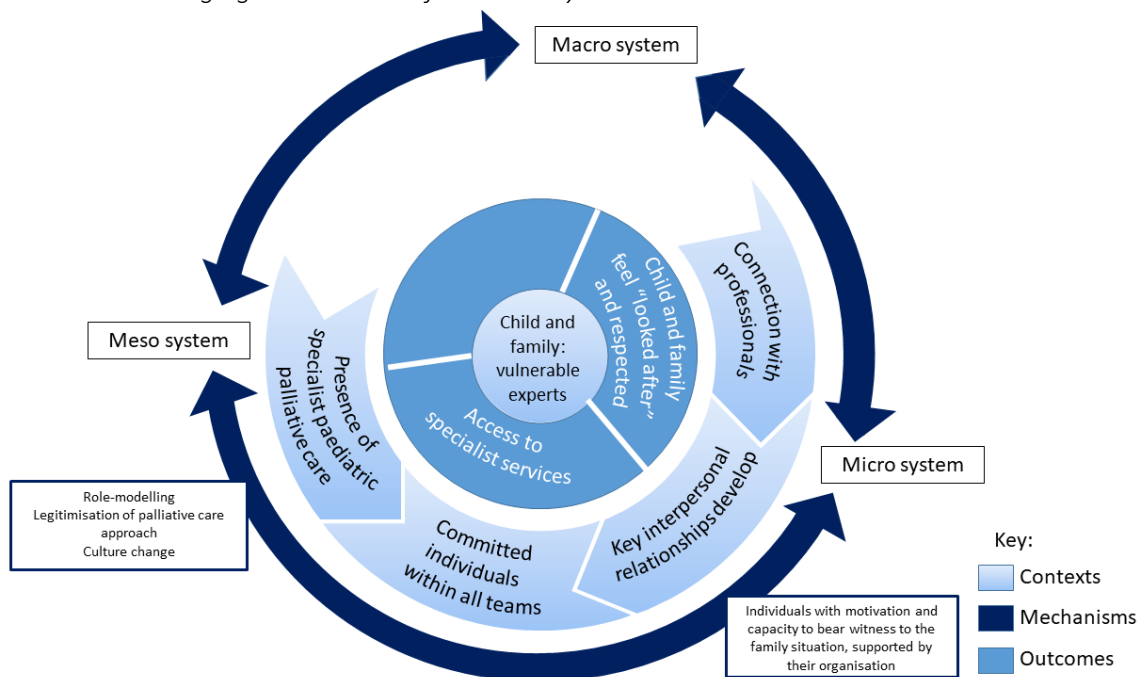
Macro system

Meso system

Micro system

Child and family: vulnerable experts

Child and family feel "looked after" and respected

Access to specialist services

Connection with professionals

Key interpersonal relationships develop

Committed individuals within all teams

Presence of specialist paediatric palliative care

Role-modelling
Legitimisation of palliative care approach
Culture change

Individuals with motivation and capacity to bear witness to the family situation, supported by their organisation

Key:
Contexts
Mechanisms
Outcomes